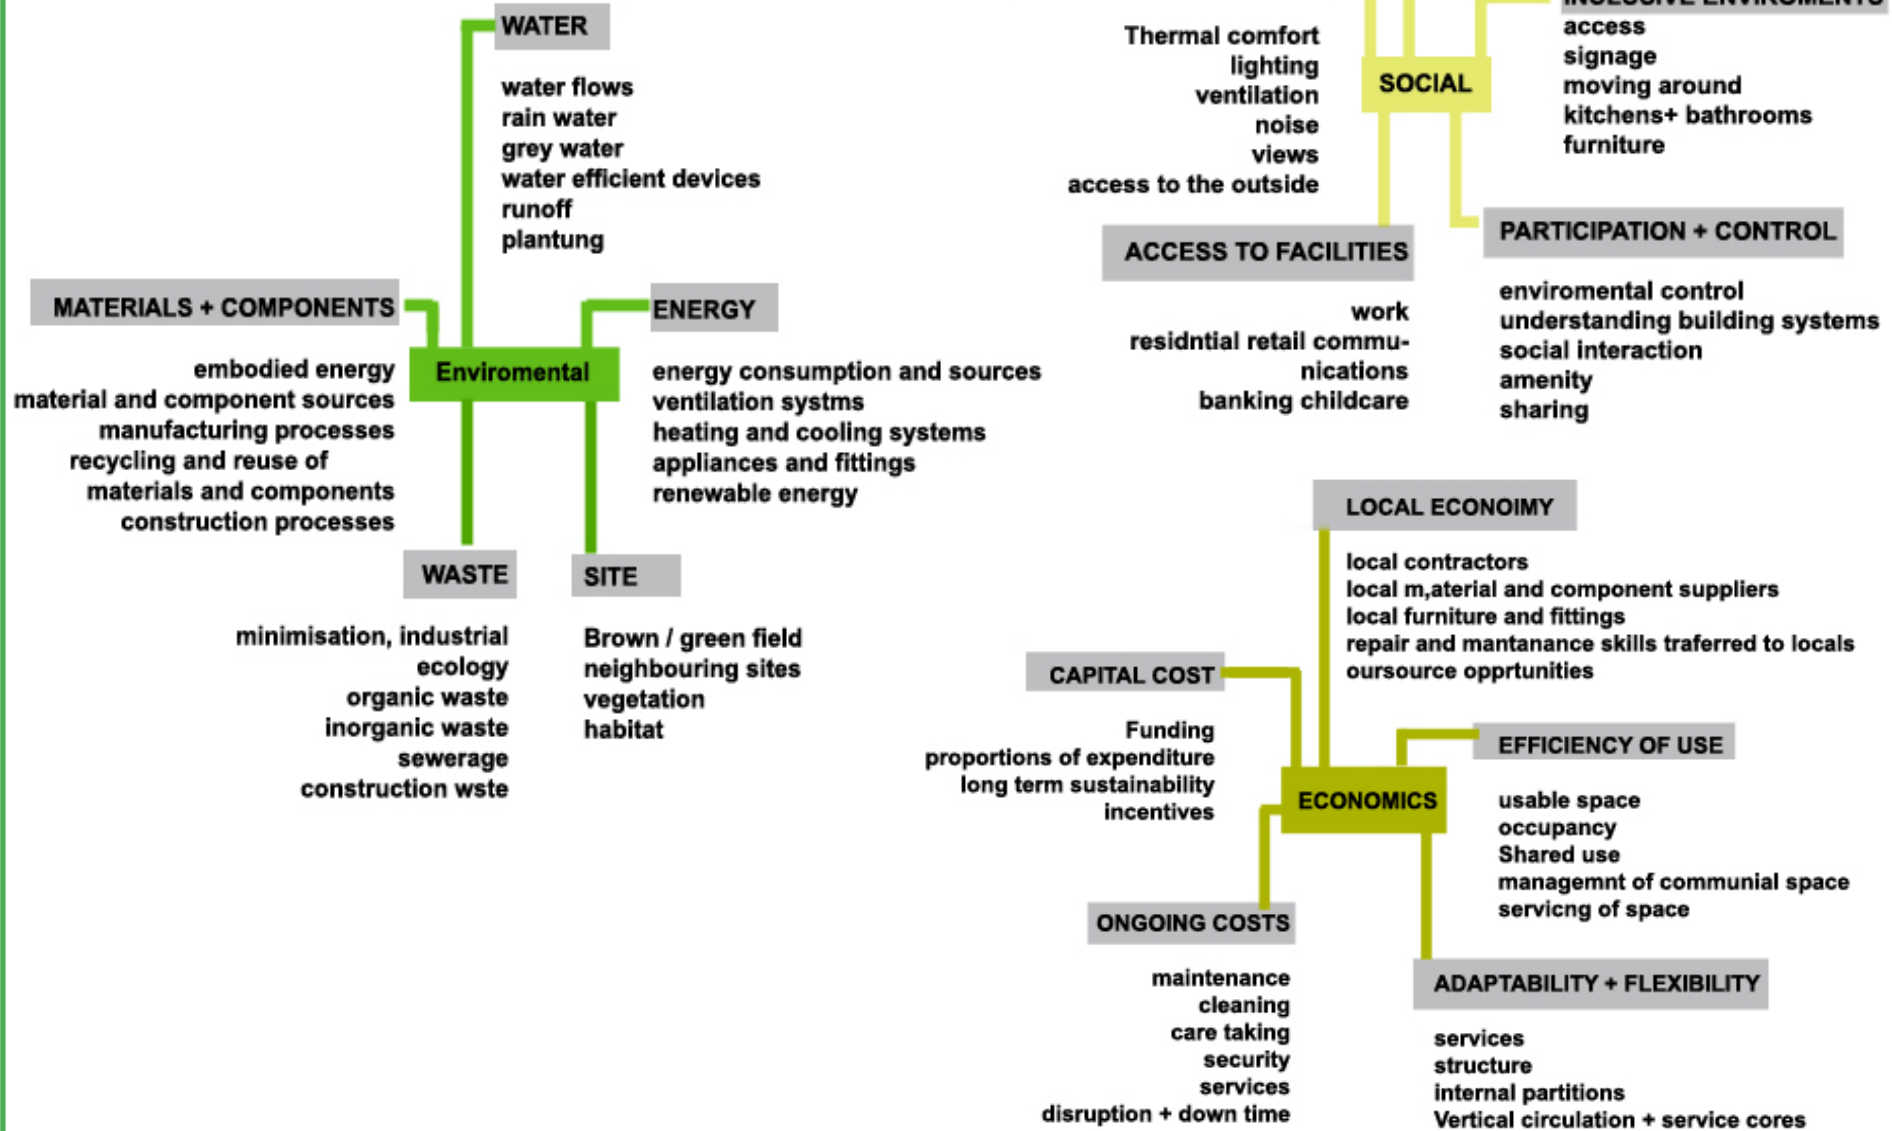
WATER

water flows
rain water
grey water
water efficient devices
runoff
plantung

MATERIALS + COMPONENTS

embodied energy
material and component sources
manufacturing processes
recycling and reuse of
materials and components
construction processes

Enviromental

ENERGY

energy consumption and sources
ventilation systms
heating and cooling systems
appliances and fittings
renewable energy

WASTE

minimisation, industrial
ecology
organic waste
inorganic waste
sewerage
construction wste

SITE

Brown / green field
neighbouring sites
vegetation
habitat

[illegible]

Thermal comfort
lighting
ventilation
noise
views
access to the outside

SOCIAL

access
signage
moving around
kitchens+ bathrooms
furniture

ACCESS TO FACILITIES

work
residntial retail communications
banking childcare

PARTICIPATION + CONTROL

enviromental control
understanding building systems
social interaction
amenity
sharing

LOCAL ECONOIMY

local contractors
local m,aterial and component suppliers
local furniture and fittings
repair and mantanance skills traferred to locals
oursource opprtunities

CAPITAL COST

Funding
proportions of expenditure
long term sustainability
incentives

ECONOMICS

EFFICIENCY OF USE

usable space
occupancy
Shared use
managemnt of communial space
servicng of space

ONGOING COSTS

maintenance
cleaning
care taking
security
services
disruption + down time

ADAPTABILITY + FLEXIBILITY

services
structure
internal partitions
Vertical circulation + service cores